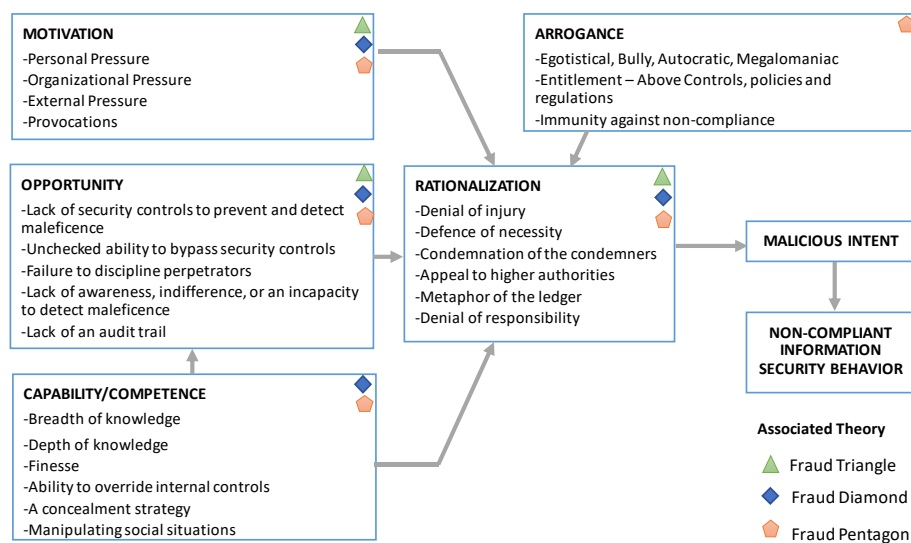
MOTIVATION
-Personal Pressure
-Organizational Pressure
-External Pressure
-Provocations

ARROGANCE
-Egotistical, Bully, Autocratic, Megalomaniac
-Entitlement – Above Controls, policies and regulations
-Immunity against non-compliance

OPPORTUNITY
-Lack of security controls to prevent and detect maleficence
-Unchecked ability to bypass security controls
-Failure to discipline perpetrators
-Lack of awareness, indifference, or an incapacity to detect maleficence
-Lack of an audit trail

RATIONALIZATION
-Denial of injury
-Defence of necessity
-Condemnation of the condemners
-Appeal to higher authorities
-Metaphor of the ledger
-Denial of responsibility

MALICIOUS INTENT

NON-COMPLIANT INFORMATION SECURITY BEHAVIOR

CAPABILITY/COMPETENCE
-Breadth of knowledge
-Depth of knowledge
-Finesse
-Ability to override internal controls
-A concealment strategy
-Manipulating social situations

Associated Theory
Fraud Triangle
Fraud Diamond
Fraud Pentagon